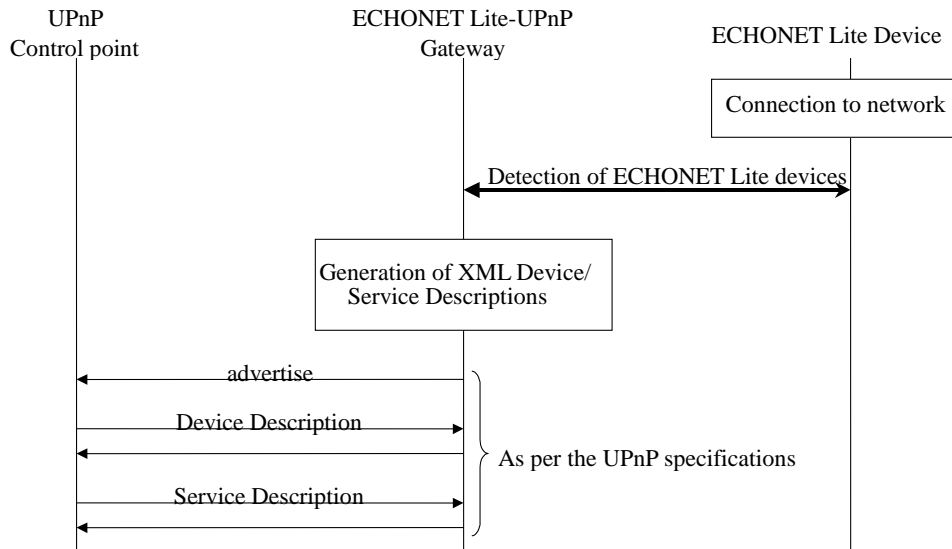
UPnP
Control point

ECHONET Lite-UPnP
Gateway

ECHONET Lite Device

Connection to network

Detection of ECHONET Lite devices

Generation of XML Device/
Service Descriptions

advertise

Device Description

As per the UPnP specifications

Service Description